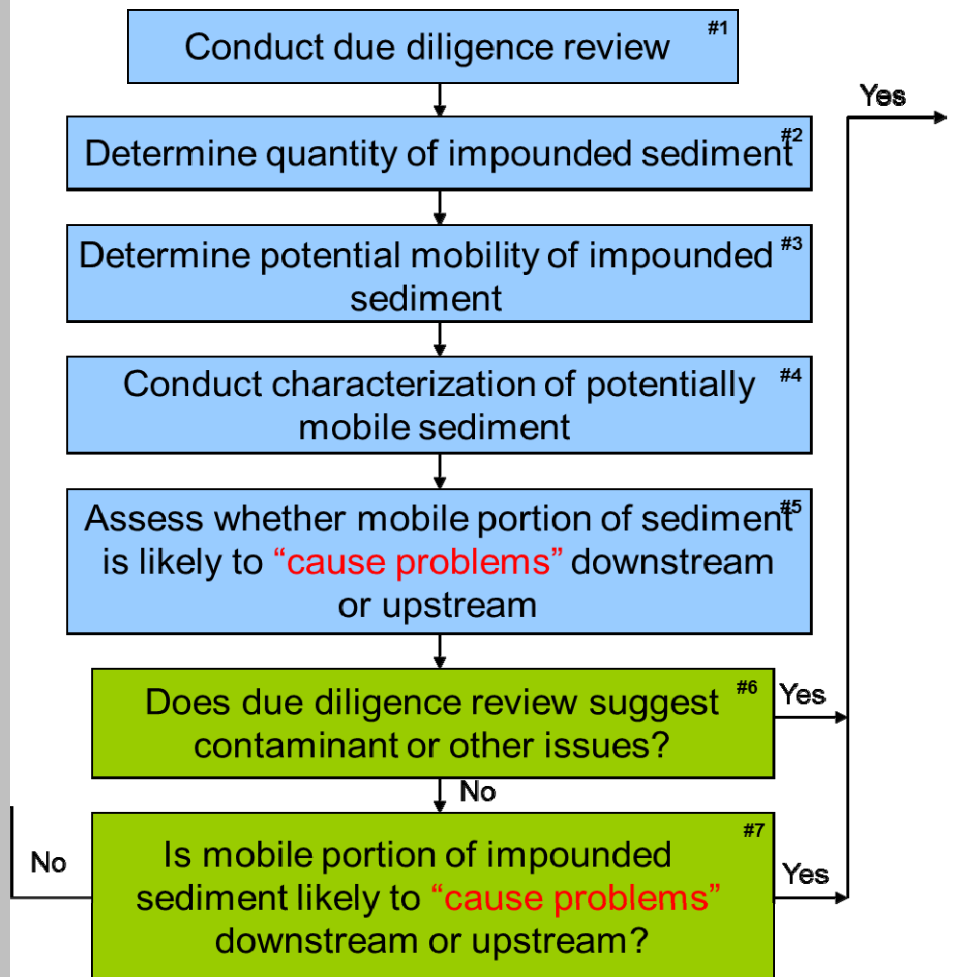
Conduct due diligence review #1

Yes

Determine quantity of impounded sediment #2

Determine potential mobility of impounded sediment #3

Conduct characterization of potentially mobile sediment #4

Assess whether mobile portion of sediment is likely to "cause problems" downstream or upstream #5

Does due diligence review suggest contaminant or other issues? #6

Yes

No

No

Is mobile portion of impounded sediment likely to "cause problems" downstream or upstream? #7

Yes